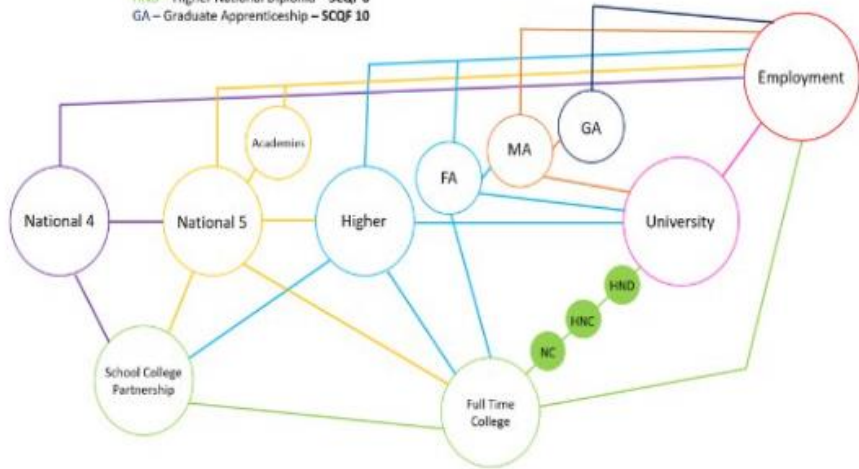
HND – Higher National Diploma – SCQF 8
GA – Graduate Apprenticeship – SCQF 10

Employment
GA
MA
Academies
FA
National 4
National 5
Higher
University
HND
HNC
NC
School College Partnership
Full Time College